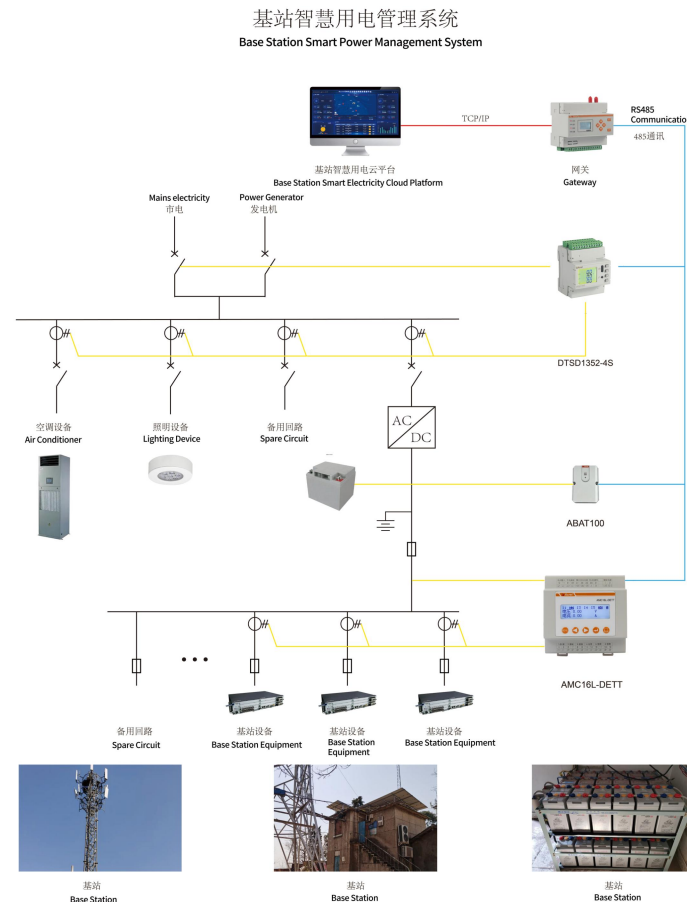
基站智慧用电管理系统
Base Station Smart Power Management System

TCP/IP

RS485
Communicatio

485通讯

基站智慧用电云平台
Base Station Smart Electricity Cloud Platform

网关
Gateway

Mains electricity
市电

Power Generator
发电机

DTSD1352-4S

空调设备
Air Conditioner

照明设备
Lighting Device

备用回路
Spare Circuit

AC
DC

ABAT100

AMC16L-DETT

备用回路
Spare Circuit

基站设备
Base Station Equipment

基站设备
Base Station Equipment

基站设备
Base Station Equipment

基站
Base Station

基站
Base Station

基站
Base Station